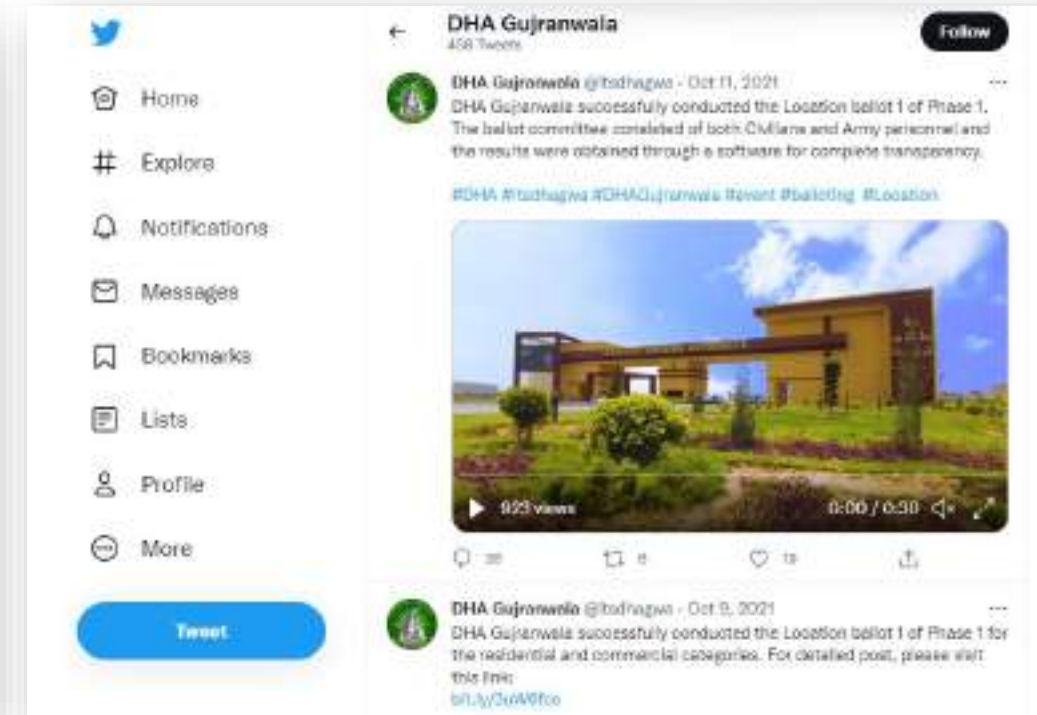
Home

Explore

Notifications

Messages

Bookmarks

Lists

Profile

More

Tweet

DHA Gujranwala
458 Tweets

Follow

DHA Gujranwala @Itsdhagwa · Oct 11, 2021
DHA Gujranwala successfully conducted the Location ballot 1 of Phase 1. The ballot committee consisted of both Civilians and Army personnel and the results were obtained through a software for complete transparency.

#DHA #Itsdhagwa #DHAGujranwala #event #balloting #Location

923 views 0:00 / 0:30

30 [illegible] 8 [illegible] 13

DHA Gujranwala @Itsdhagwa · Oct 9, 2021
DHA Gujranwala successfully conducted the Location ballot 1 of Phase 1 for the residential and commercial categories. For detailed post, please visit this link:
bit.ly/3uW6fco